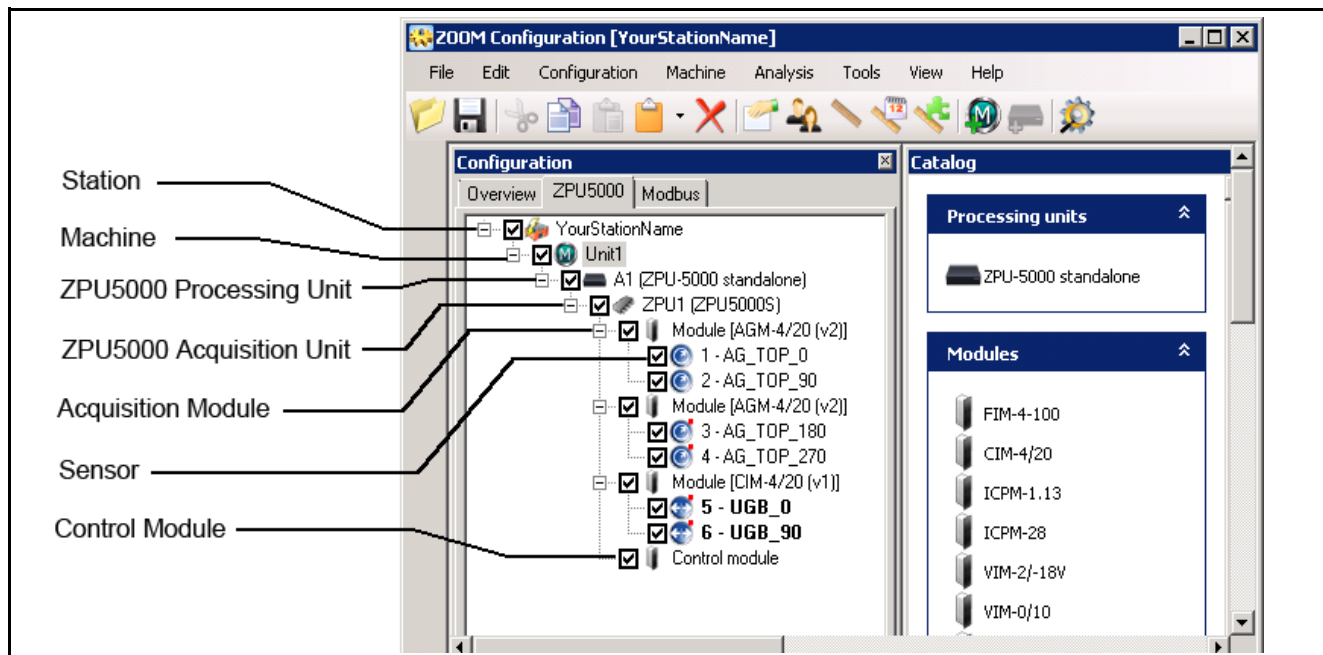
ZOOM Configuration [YourStationName]

File Edit Configuration Machine Analysis Tools View Help

Station
Machine
ZPU5000 Processing Unit
ZPU5000 Acquisition Unit
Acquisition Module
Sensor
Control Module

Configuration

Overview ZPU5000 Modbus

YourStationName
Unit1
A1 (ZPU-5000 standalone)
ZPU1 (ZPU5000S)
Module [AGM-4/20 (v2)]
1 - AG_TOP_0
2 - AG_TOP_90
Module [AGM-4/20 (v2)]
3 - AG_TOP_180
4 - AG_TOP_270
Module [CIM-4/20 (v1)]
5 - UGB_0
6 - UGB_90
Control module

Catalog

Processing units

ZPU-5000 standalone

Modules

FIM-4-100
CIM-4/20
ICPM-1.13
ICPM-28
VIM-2/-18V
VIM-0/10